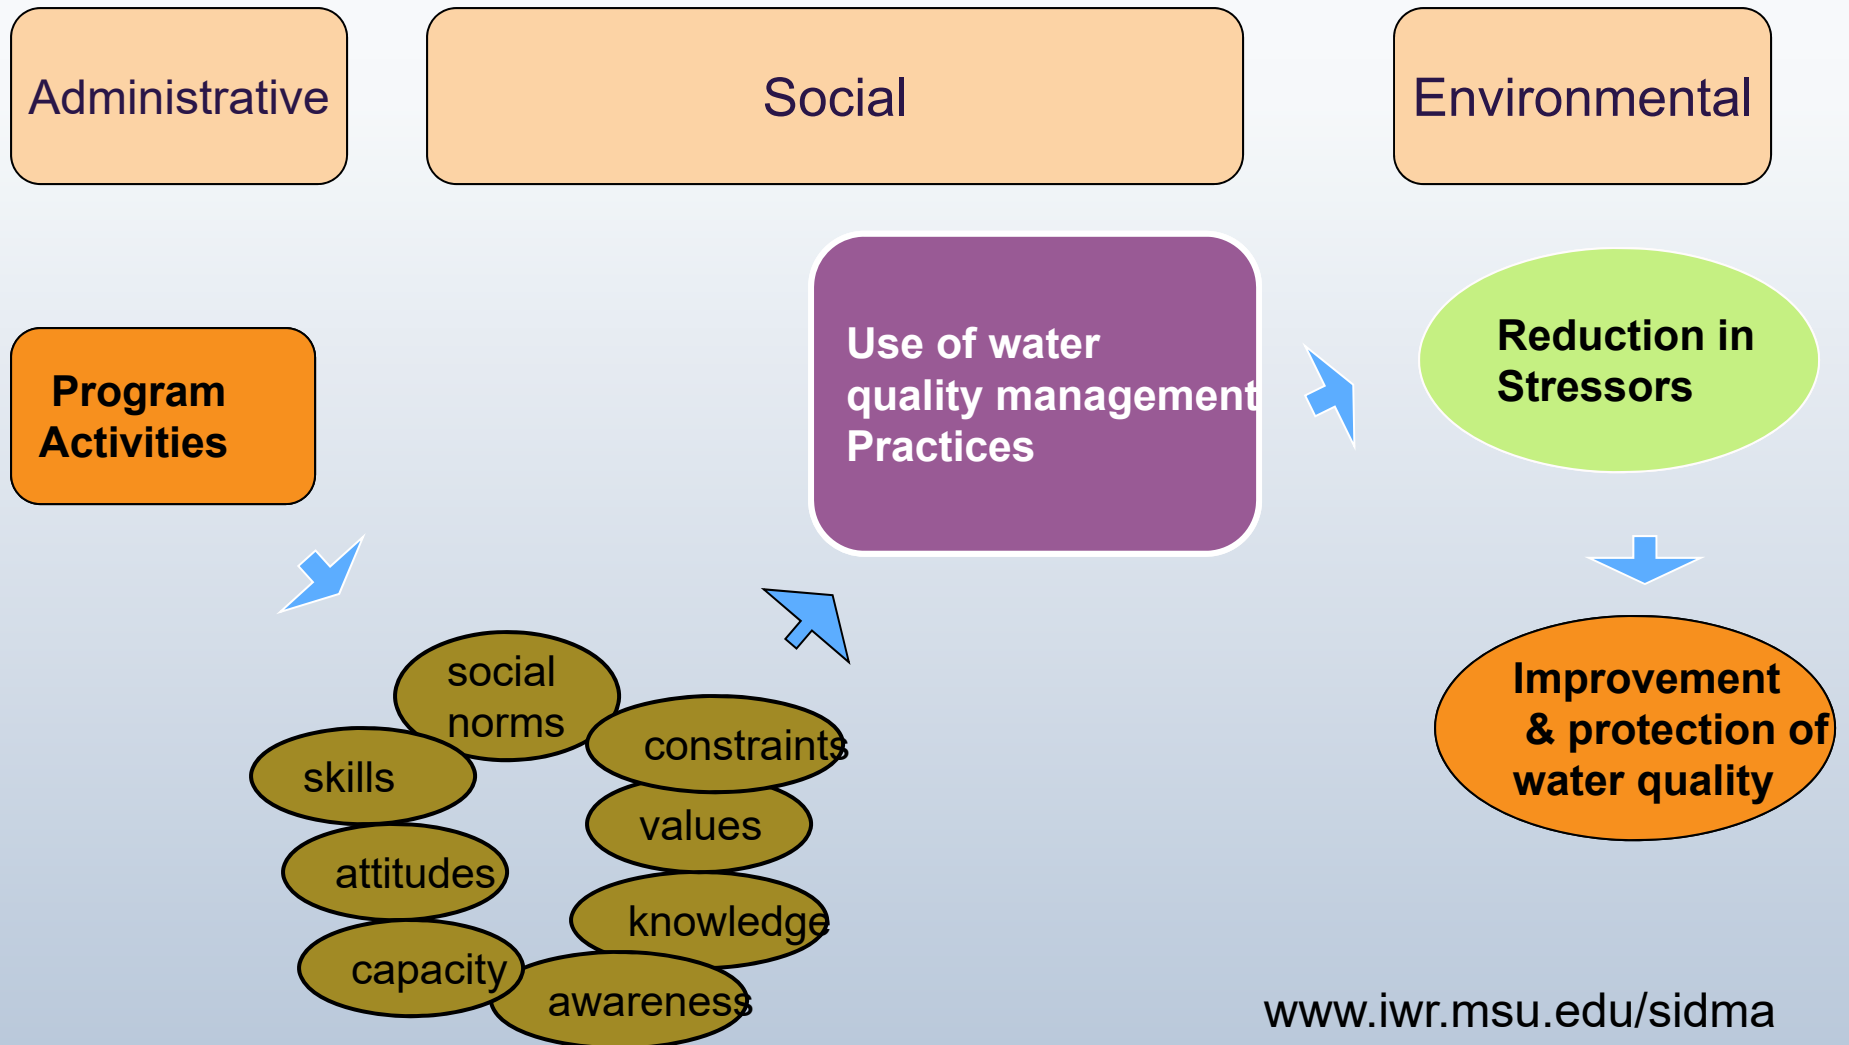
Administrative

Social

Environmental

Program Activities

Use of water quality management Practices

Reduction in Stressors

social norms

skills

constraints

values

attitudes

knowledge

capacity

awareness

Improvement & protection of water quality

www.iwr.msu.edu/sidma